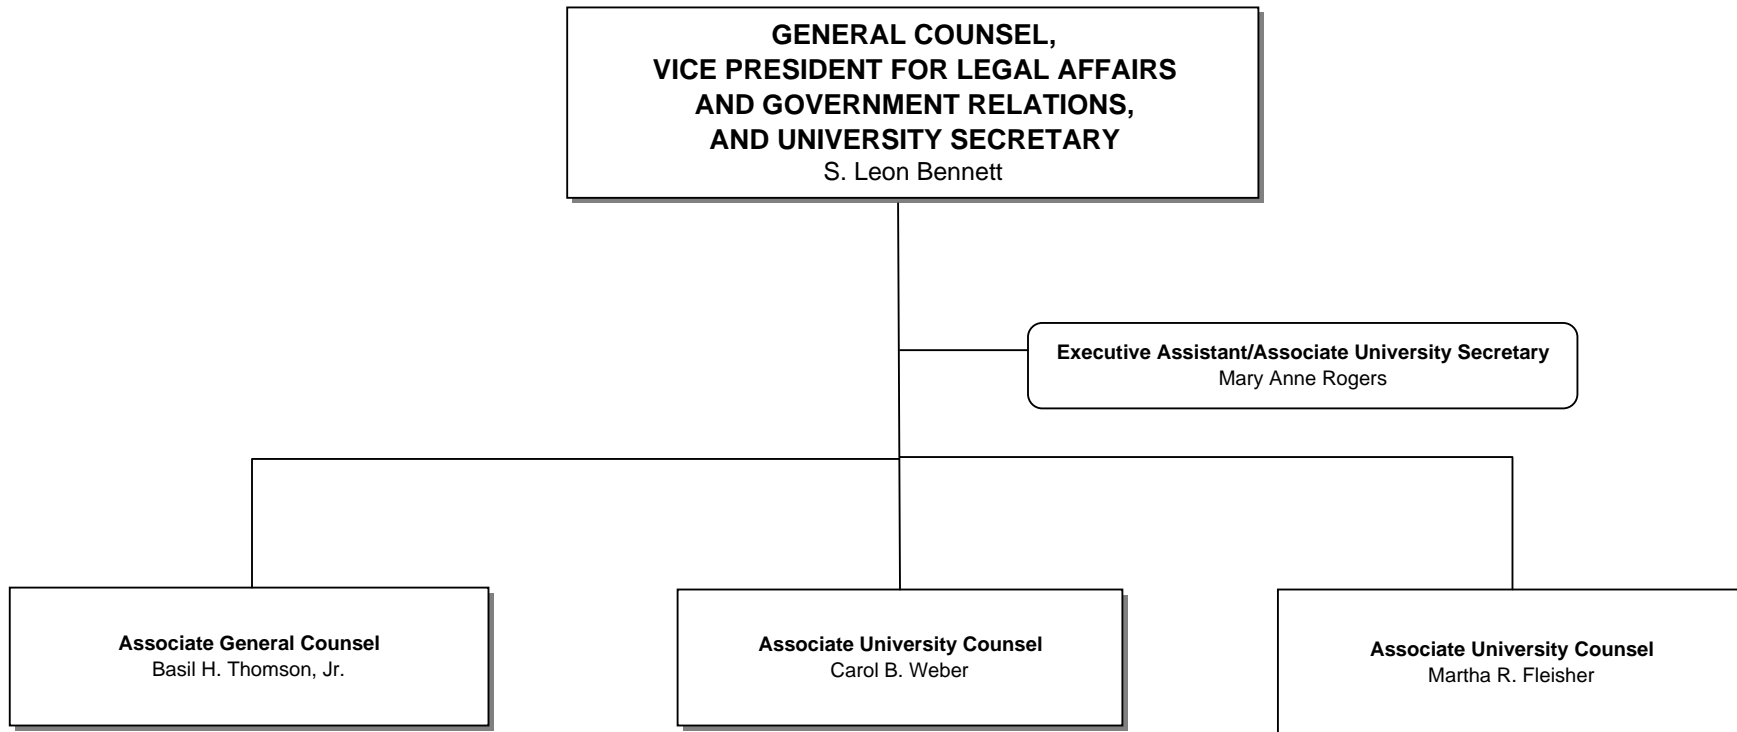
GENERAL COUNSEL,
VICE PRESIDENT FOR LEGAL AFFAIRS
AND GOVERNMENT RELATIONS,
AND UNIVERSITY SECRETARY
S. Leon Bennett

Executive Assistant/Associate University Secretary
Mary Anne Rogers

Associate General Counsel
Basil H. Thomson, Jr.

Associate University Counsel
Carol B. Weber

Associate University Counsel
Martha R. Fleisher